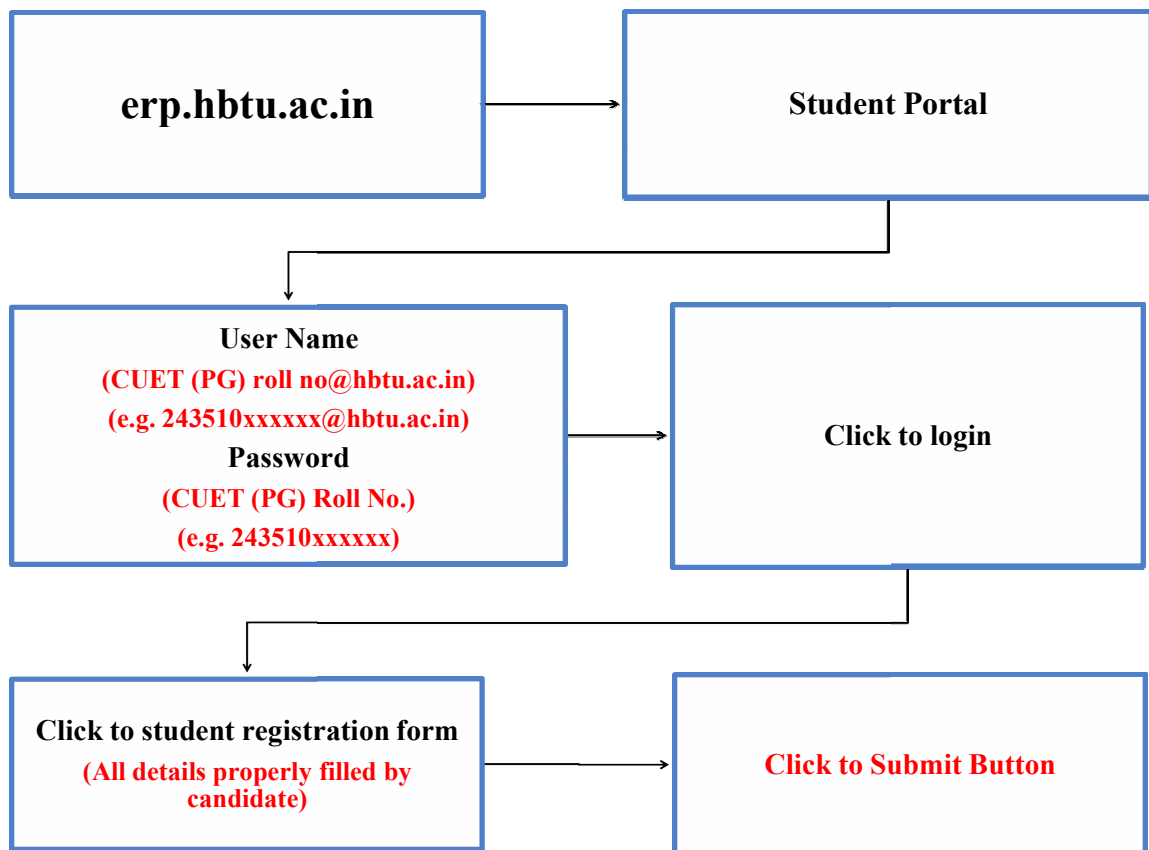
erp.hbtu.ac.in

Student Portal

User Name
(CUET (PG) roll no@hbtu.ac.in)
(e.g. 243510xxxxxx@hbtu.ac.in)
Password
(CUET (PG) Roll No.)
(e.g. 243510xxxxxx)

Click to login

Click to student registration form
(All details properly filled by candidate)

Click to Submit Button